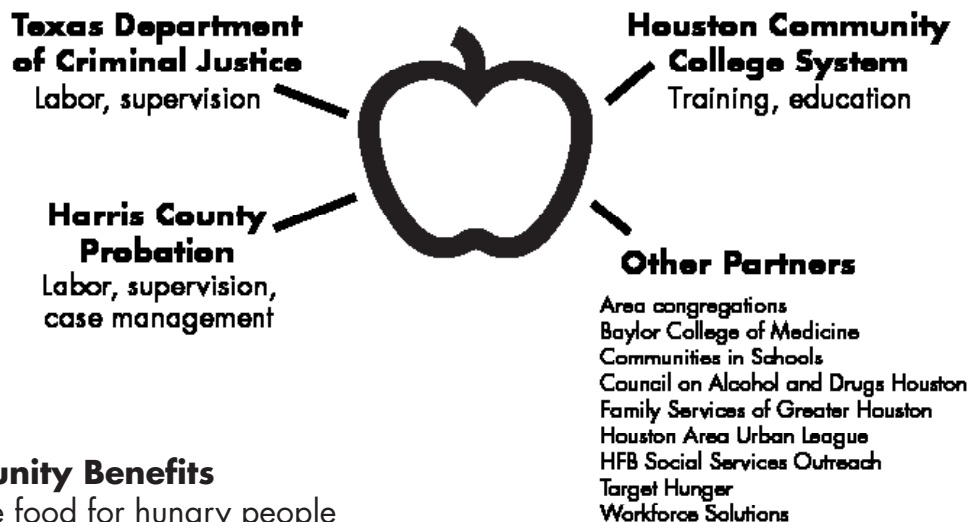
Texas Department of Criminal Justice
Labor, supervision

Houston Community College System
Training, education

Harris County Probation
Labor, supervision, case management

Other Partners
Area congregations
Baylor College of Medicine
Communities in Schools
Council on Alcohol and Drugs Houston
Family Services of Greater Houston
Houston Area Urban League
HFB Social Services Outreach
Target Hunger
Workforce Solutions

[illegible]unity Benefits
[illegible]e food for hungry people